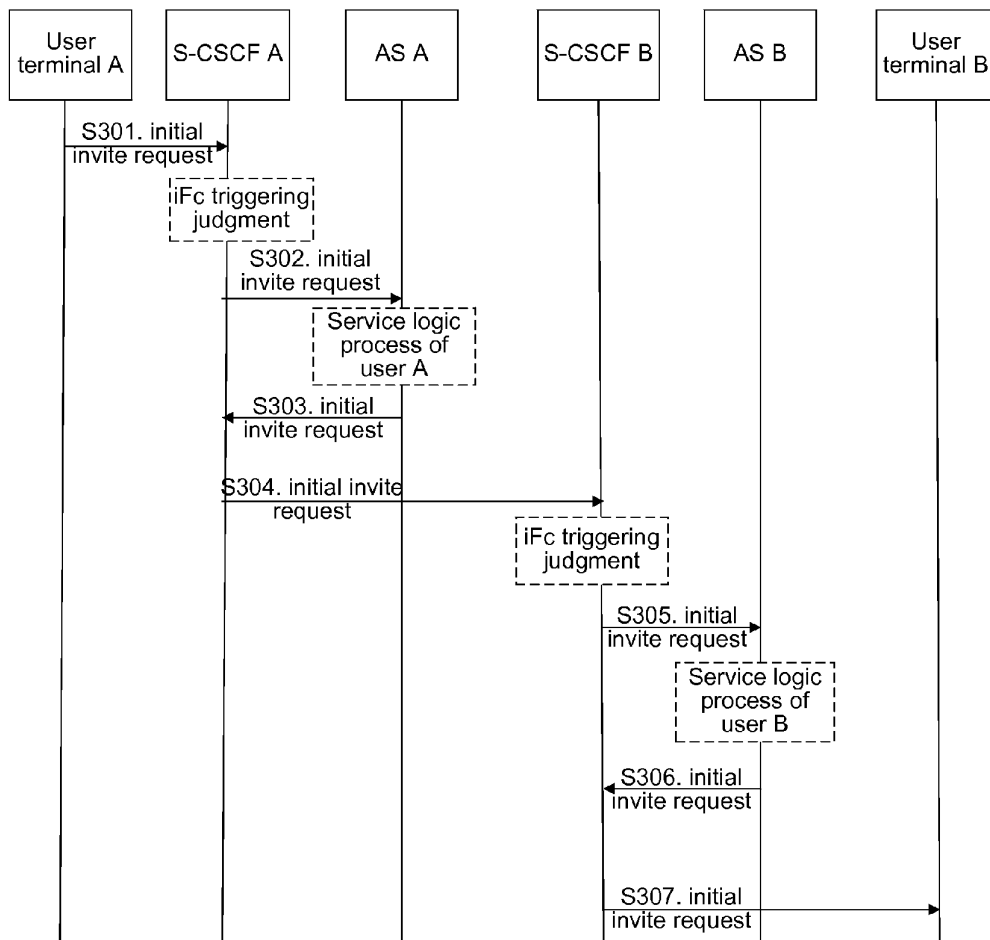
User terminal A

S-CSCF A

AS A

S-CSCF B

AS B

User terminal B

S301. initial invite request

iFc triggering judgment

S302. initial invite request

Service logic process of user A

S303. initial invite request

S304. initial invite request

iFc triggering judgment

S305. initial invite request

Service logic process of user B

S306. initial invite request

S307. initial invite request